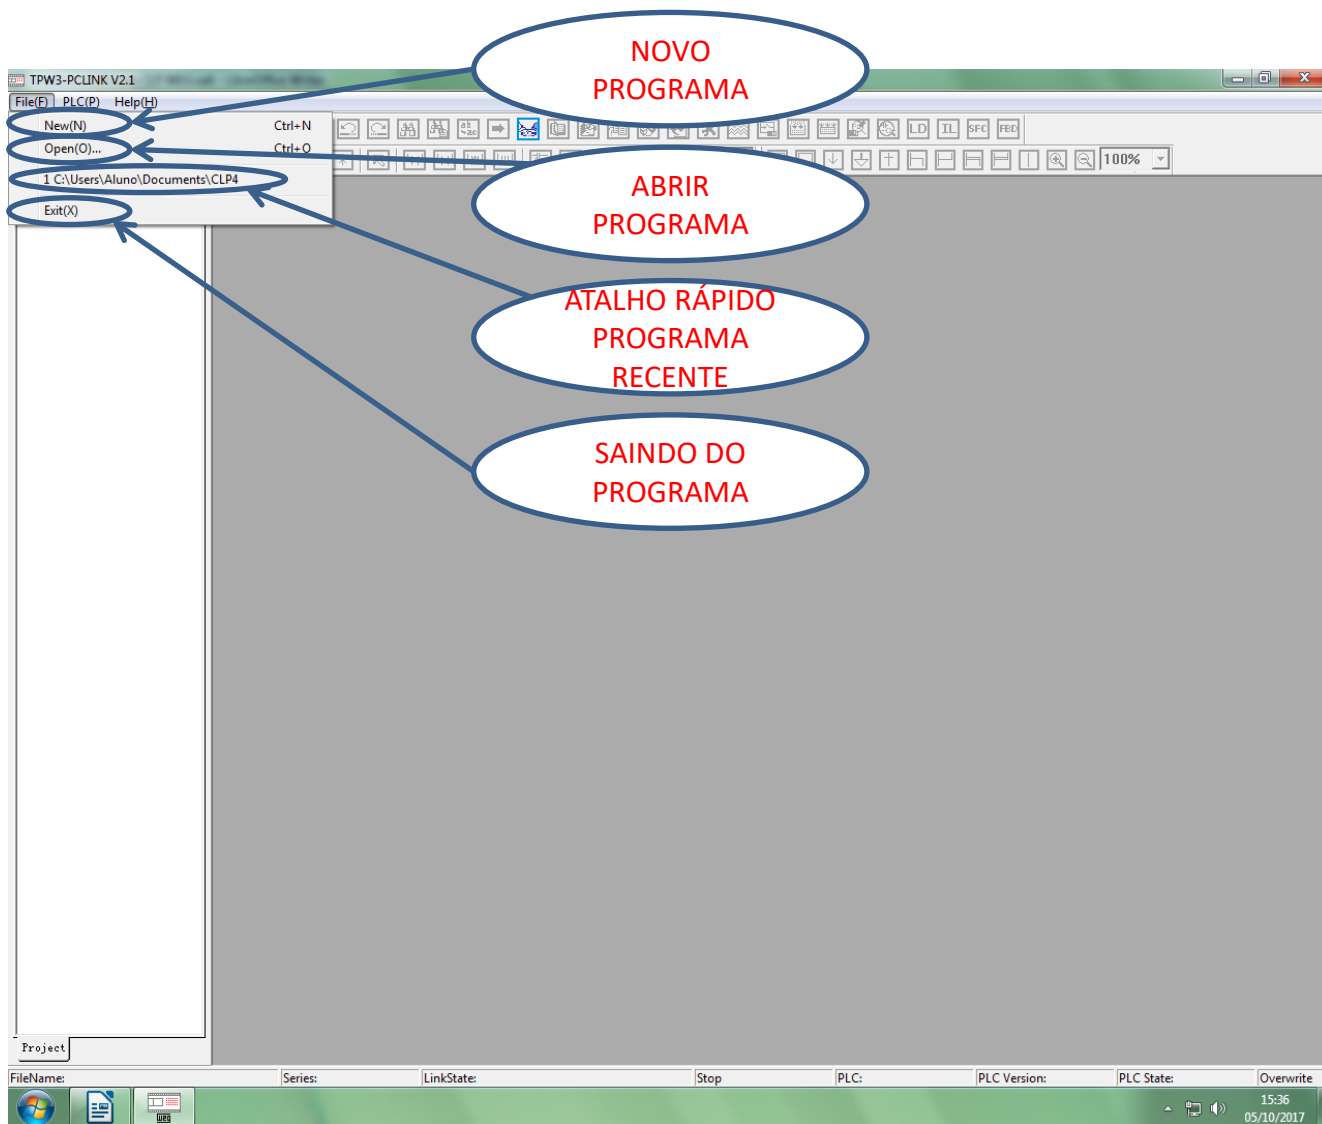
TPW3-PCLINK V2.1

File(F) PLC(P) Help(H)

New(N) Ctrl+N
Open(O)... Ctrl+O
1 C:\Users\Aluno\Documents\CLP4
Exit(X)

NOVO PROGRAMA

ABRIR PROGRAMA

ATALHO RÁPIDO PROGRAMA RECENTE

SAINDO DO PROGRAMA

LD IL SFC FBD 100%

Project

FileName: Series: LinkState: Stop PLC: PLC Version: PLC State: Overwrite

15:36
05/10/2017